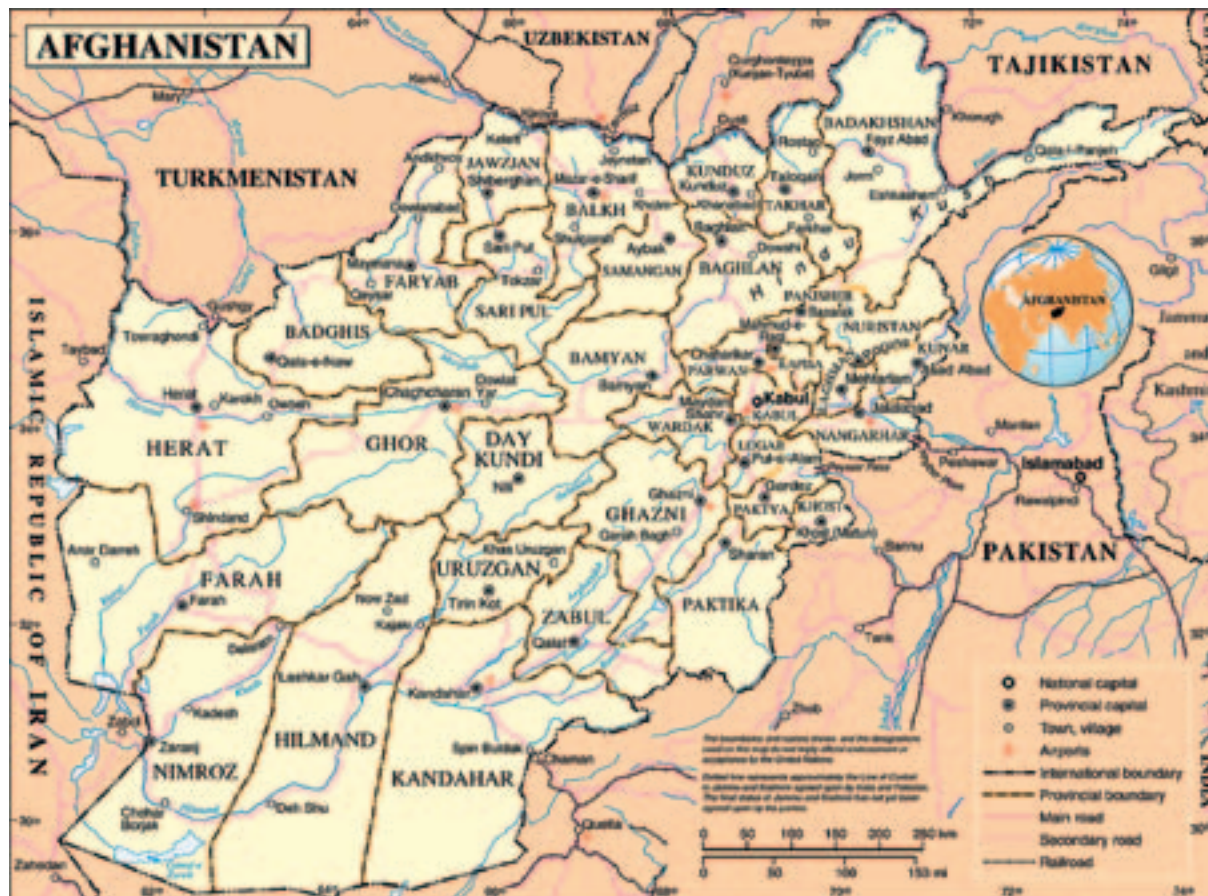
AFGHANISTAN

UZBEKISTAN

TAJIKISTAN

TURKMENISTAN

ISLAMIC REPUBLIC OF IRAN

PAKISTAN

Mary

Kurgan-Tyube

BADAKHSHAN

Fayz Abad

JAWZJAN

Shibarghan

Mazar-e-Sharif

BALKH

KUNDUZ

Kunduz

TAKHAR

Taloqan

Andkhvoy

FARYAB

Maymana

SARI PUL

Sari Pul

SAMANGAN

Aybak

BAGHLAN

Baghlan

Hindu Kush

PANJSHIR

NURISTAN

KUNAR

Asad Abad

BADGHIS

Qala-e-Naw

Torghondi

Herat

HERAT

GHOR

Chaghcharan

BAMYAN

Bamyan

PARWAN

Charikar

KAPISA

Kabul

KABUL

WARDAK

Maydan Shahr

LOGAR

Pul-e-Alam

LAGHMAN

Mehtarlam

Jalalabad

NANGARHAR

Peshawar

Islamabad

Rawalpindi

DAY KUNDI

Nili

GHAZNI

Ghazni

PAKTYA

Gardez

KHOST

Khost

Shindand

Anar Darreh

FARAH

Farah

URUZGAN

Tirin Kot

Khas Uruzgan

ZABUL

Qalat

Sharan

PAKTIKA

Delaram

Lashkar Gah

Kandahar

Zaranj

NIMROZ

HILMAND

KANDAHAR

Spin Buldak

Quetta

Chaman

Deh Shu

Chahar Borjak

Zahedan

Islam Qala

Zabol

National capital

Provincial capital

Town, village

Airports

International boundary

Provincial boundary

Main road

Secondary road

Railroad

0 50 100 150 200 250 km

0 50 100 150 mi